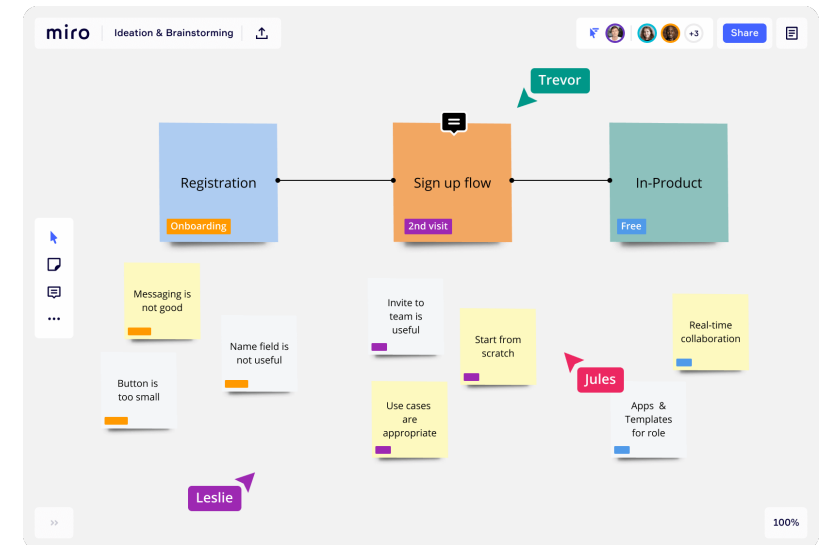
miro | Ideation & Brainstorming

+3 Share

Trevor

Registration
Onboarding

Sign up flow
2nd visit

In-Product
Free

Messaging is not good

Name field is not useful

Button is too small

Invite to team is useful

Start from scratch

Use cases are appropriate

Real-time collaboration

Jules

Apps & Templates for role

Leslie

100%